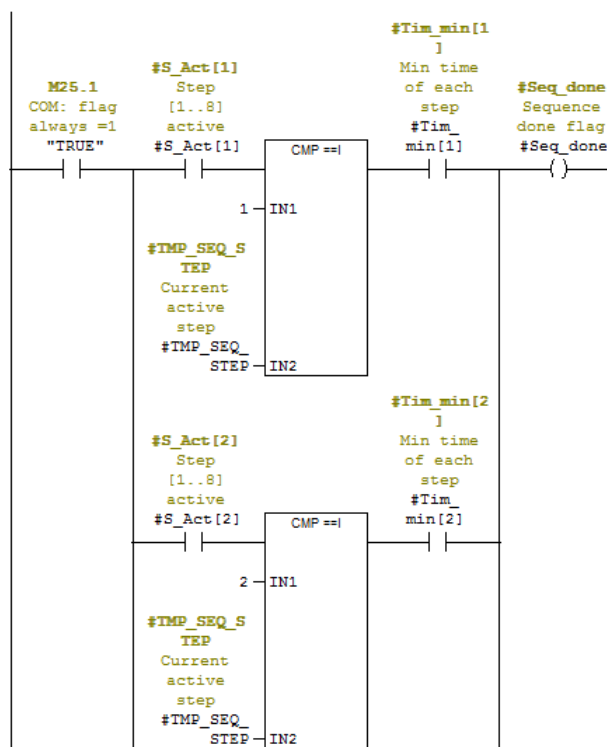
M25.1
COM: flag
always =1
"TRUE"

#S_Act[1]
Step
[1..8]
active
#S_Act[1]

CMP ==I

1 IN1

#TMP_SEQ_S
TEP
Current
active
step
#TMP_SEQ_
STEP IN2

#Tim_min[1
]
Min time
of each
step
#Tim_
min[1]

#Seq_done
Sequence
done flag
#Seq_done

#S_Act[2]
Step
[1..8]
active
#S_Act[2]

CMP ==I

2 IN1

#TMP_SEQ_S
TEP
Current
active
step
#TMP_SEQ_
STEP IN2

#Tim_min[2
]
Min time
of each
step
#Tim_
min[2]